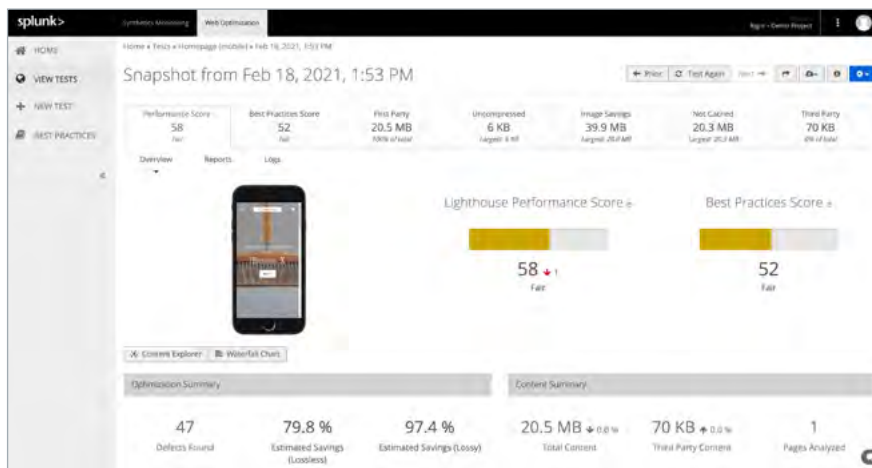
splunk> Synthetic Monitoring Web Optimization

Ngin - Demo Project

HOME
VIEW TESTS
NEW TEST
BEST PRACTICES

Home » Tests » Homepage (mobile) » Feb 18, 2021, 1:53 PM

Snapshot from Feb 18, 2021, 1:53 PM

← Prior Test Again Next →

| Performance Score | Best Practices Score | First Party | Uncompressed | Image Savings | Not Cached | Third Party |
|---|---|---|---|---|---|---|
| 58 | 52 | 20.5 MB | 6 KB | 39.9 MB | 20.3 MB | 70 KB |
| Fair | Fair | 100% of total | Largest: 6 KB | Largest: 20.0 MB | Largest: 20.3 MB | 0% of total |

Overview Reports Logs

Lighthouse Performance Score

58 ↓1
Fair

Best Practices Score

52
Fair

Content Explorer Waterfall Chart

Optimization Summary

47
Defects Found

79.8 %
Estimated Savings (Lossless)

97.4 %
Estimated Savings (Lossy)

Content Summary

20.5 MB ↓0.0 %
Total Content

70 KB ↑0.0 %
Third Party Content

1
Pages Analyzed